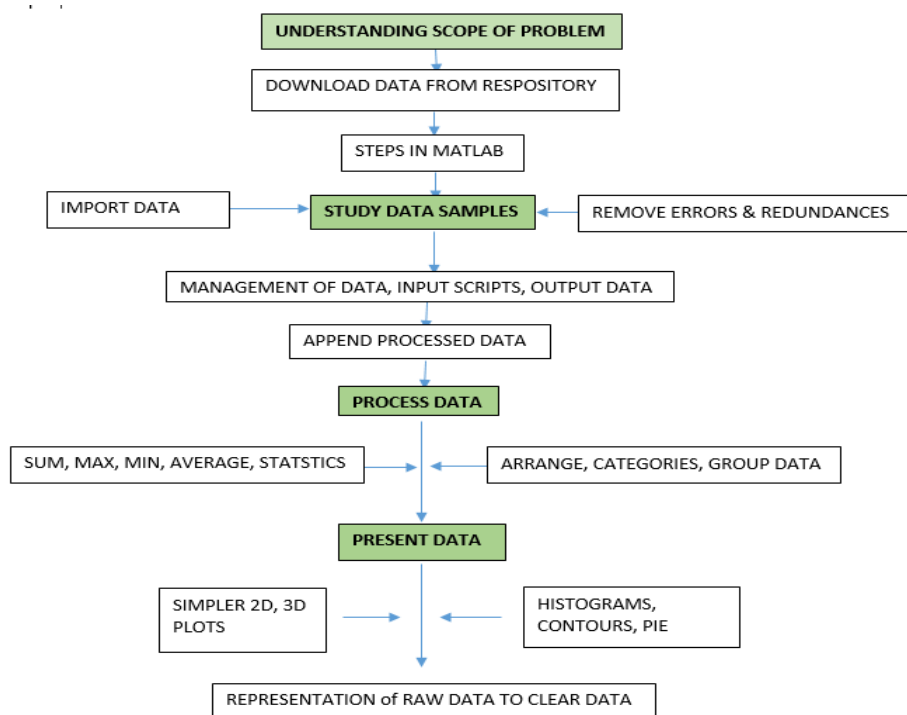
UNDERSTANDING SCOPE OF PROBLEM

DOWNLOAD DATA FROM RESPOSITORY

STEPS IN MATLAB

IMPORT DATA

STUDY DATA SAMPLES

REMOVE ERRORS & REDUNDANCES

MANAGEMENT OF DATA, INPUT SCRIPTS, OUTPUT DATA

APPEND PROCESSED DATA

PROCESS DATA

SUM, MAX, MIN, AVERAGE, STATSTICS

ARRANGE, CATEGORIES, GROUP DATA

PRESENT DATA

SIMPLER 2D, 3D PLOTS

HISTOGRAMS, CONTOURS, PIE

REPRESENTATION of RAW DATA TO CLEAR DATA